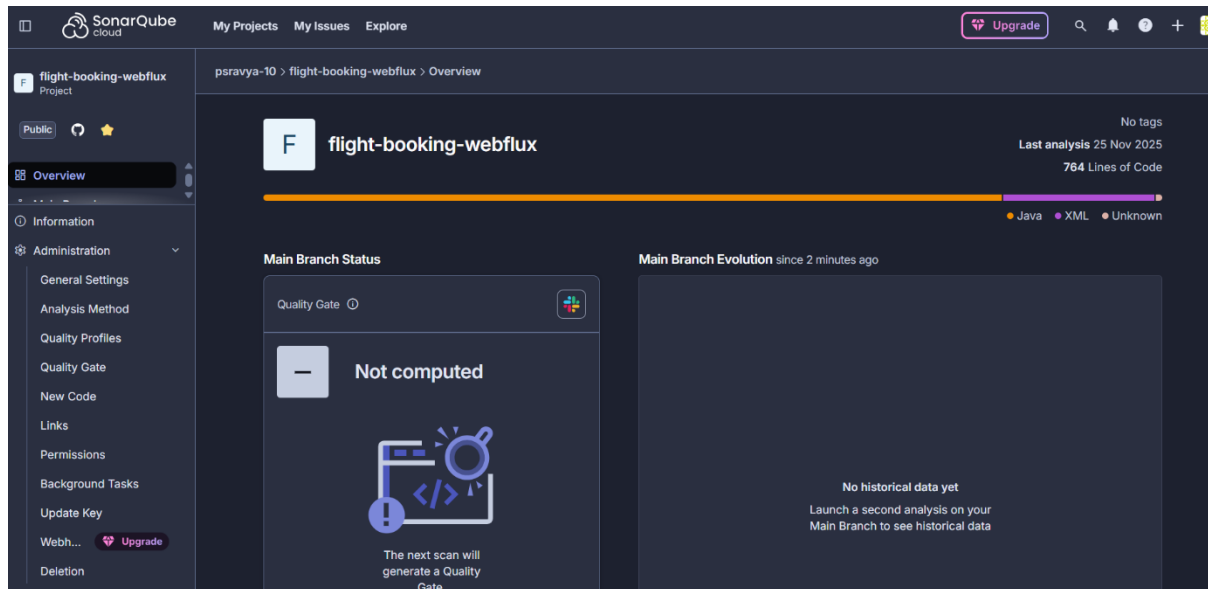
SonarQube cloud

My Projects My Issues Explore

Upgrade

F flight-booking-webflux
Project

Public

Overview

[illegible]

Information

Administration

General Settings

Analysis Method

Quality Profiles

Quality Gate

New Code

Links

Permissions

Background Tasks

Update Key

Webh... Upgrade

Deletion

psravya-10 > flight-booking-webflux > Overview

F flight-booking-webflux

No tags

Last analysis 25 Nov 2025

764 Lines of Code

Java XML Unknown

Main Branch Status

Quality Gate

–

Not computed

The next scan will generate a Quality Gate

Main Branch Evolution since 2 minutes ago

No historical data yet

Launch a second analysis on your Main Branch to see historical data